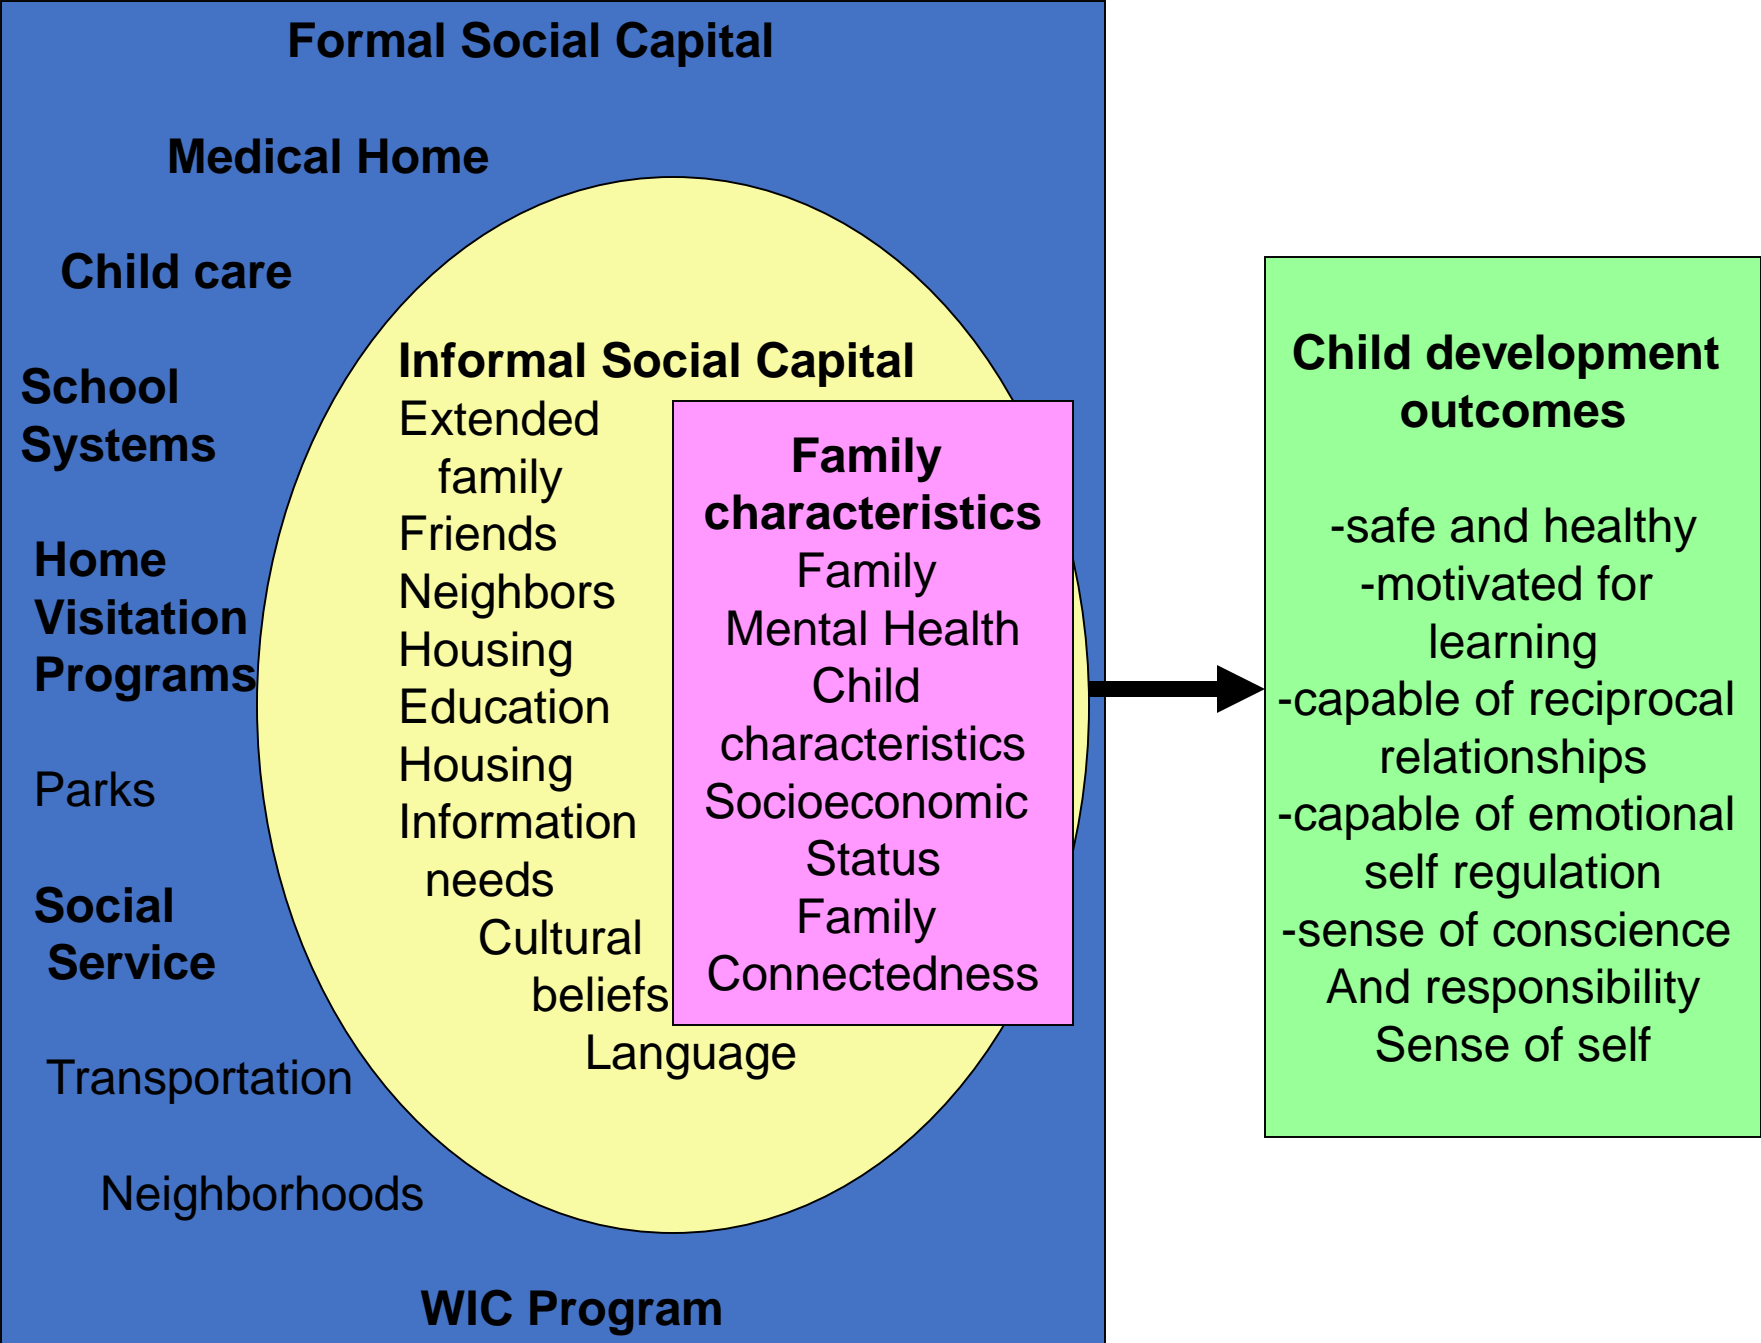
Formal Social Capital

Medical Home

Child care

School Systems

Home Visitation Programs

Parks

Social Service

Transportation

Neighborhoods

WIC Program

Informal Social Capital
Extended family
Friends
Neighbors
Housing
Education
Housing
Information needs
Cultural beliefs
Language

Family characteristics
Family Mental Health
Child characteristics
Socioeconomic Status
Family Connectedness

Child development outcomes

-safe and healthy
-motivated for learning
-capable of reciprocal relationships
-capable of emotional self regulation
-sense of conscience And responsibility
Sense of self